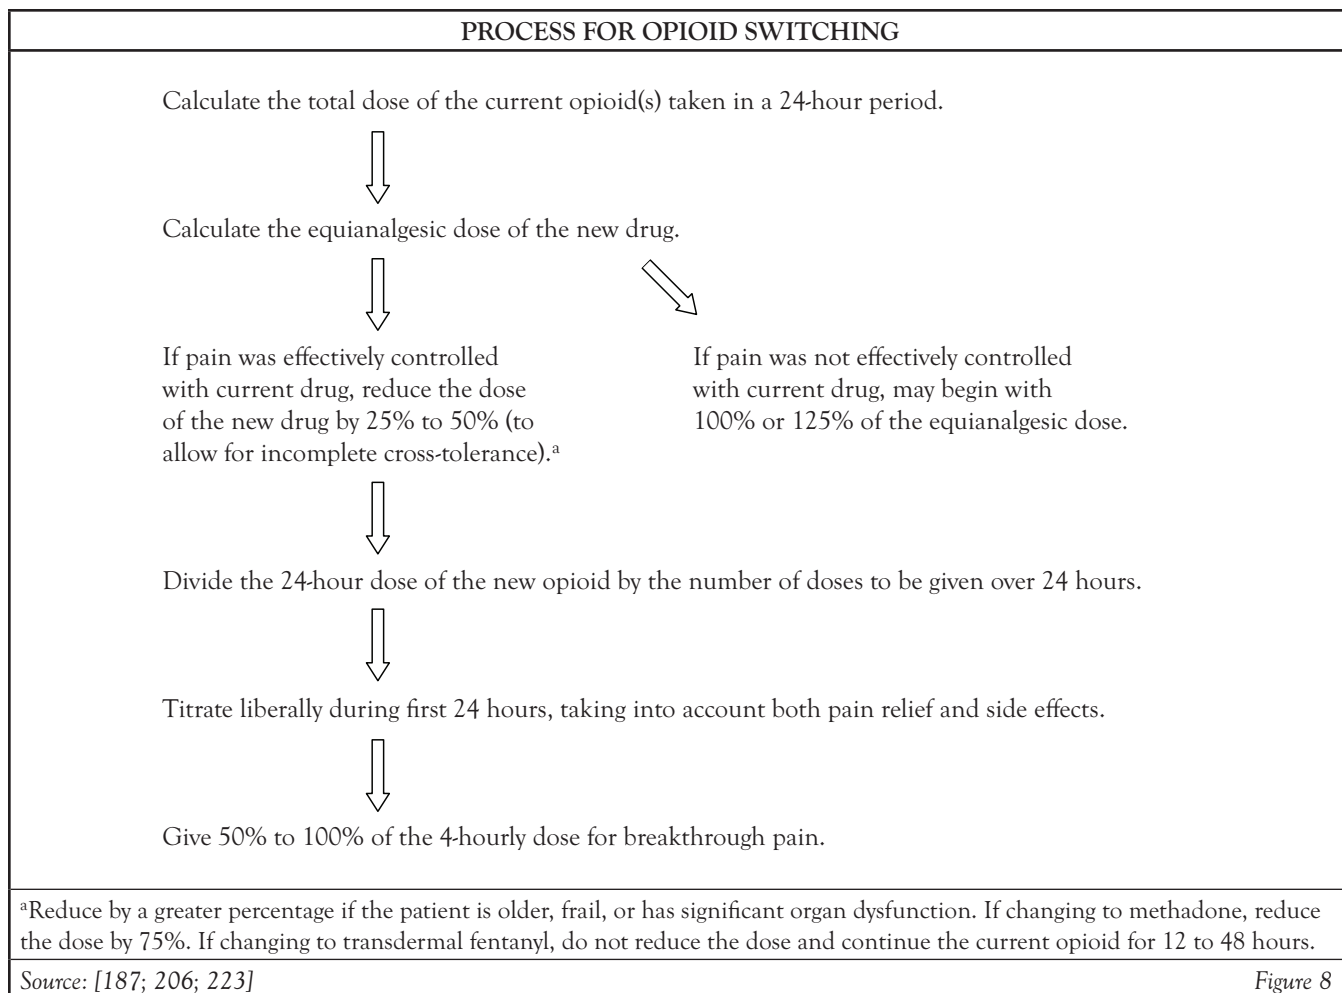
PROCESS FOR OPIOID SWITCHING

Calculate the total dose of the current opioid(s) taken in a 24-hour period.

Calculate the equianalgesic dose of the new drug.

If pain was effectively controlled with current drug, reduce the dose of the new drug by 25% to 50% (to allow for incomplete cross-tolerance).$^{a}$

If pain was not effectively controlled with current drug, may begin with 100% or 125% of the equianalgesic dose.

Divide the 24-hour dose of the new opioid by the number of doses to be given over 24 hours.

Titrate liberally during first 24 hours, taking into account both pain relief and side effects.

Give 50% to 100% of the 4-hourly dose for breakthrough pain.

$^{a}$Reduce by a greater percentage if the patient is older, frail, or has significant organ dysfunction. If changing to methadone, reduce the dose by 75%. If changing to transdermal fentanyl, do not reduce the dose and continue the current opioid for 12 to 48 hours.

Source: [187; 206; 223]

Figure 8